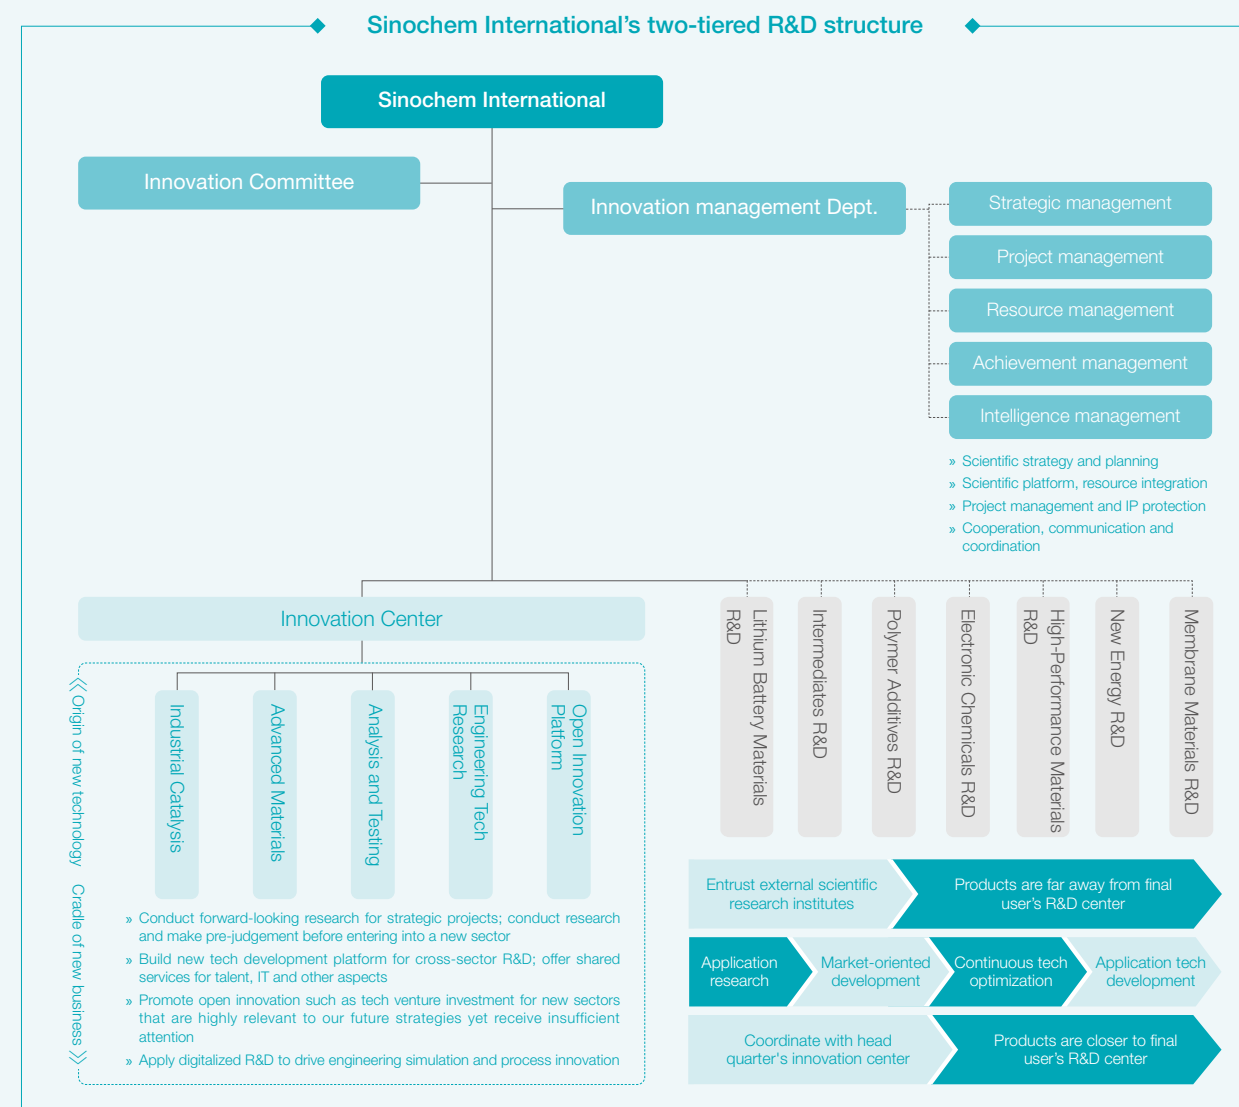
Sinochem International's two-tiered R&D structure

Sinochem International

Innovation Committee

Innovation management Dept.

Strategic management

Project management

Resource management

Achievement management

Intelligence management

» Scientific strategy and planning
» Scientific platform, resource integration
» Project management and IP protection
» Cooperation, communication and coordination

Innovation Center

《 Origin of new technology Cradle of new business 》

Industrial Catalysis

Advanced Materials

Analysis and Testing

Engineering Tech Research

Open Innovation Platform

» Conduct forward-looking research for strategic projects; conduct research and make pre-judgement before entering into a new sector
» Build new tech development platform for cross-sector R&D; offer shared services for talent, IT and other aspects
» Promote open innovation such as tech venture investment for new sectors that are highly relevant to our future strategies yet receive insufficient attention
» Apply digitalized R&D to drive engineering simulation and process innovation

Lithium Battery Materials R&D

Intermediates R&D

Polymer Additives R&D

Electronic Chemicals R&D

High-Performance Materials R&D

New Energy R&D

Membrane Materials R&D

Entrust external scientific research institutes

Products are far away from final user's R&D center

Application research

Market-oriented development

Continuous tech optimization

Application tech development

Coordinate with head quarter's innovation center

Products are closer to final user's R&D center